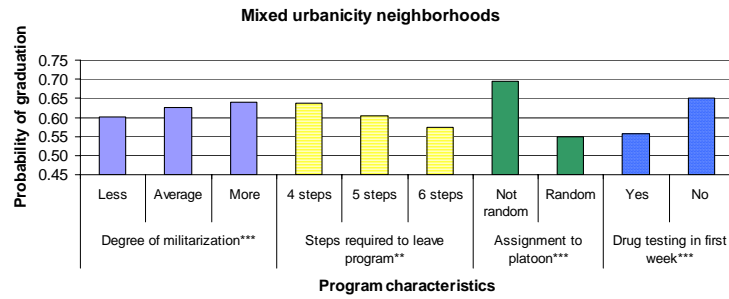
Mixed urbanicity neighborhoods

Probability of graduation

0.75
0.70
0.65
0.60
0.55
0.50
0.45

Less
Average
More
4 steps
5 steps
6 steps
Not random
Random
Yes
No

Degree of militarization***
Steps required to leave program**
Assignment to platoon***
Drug testing in first week***

Program characteristics